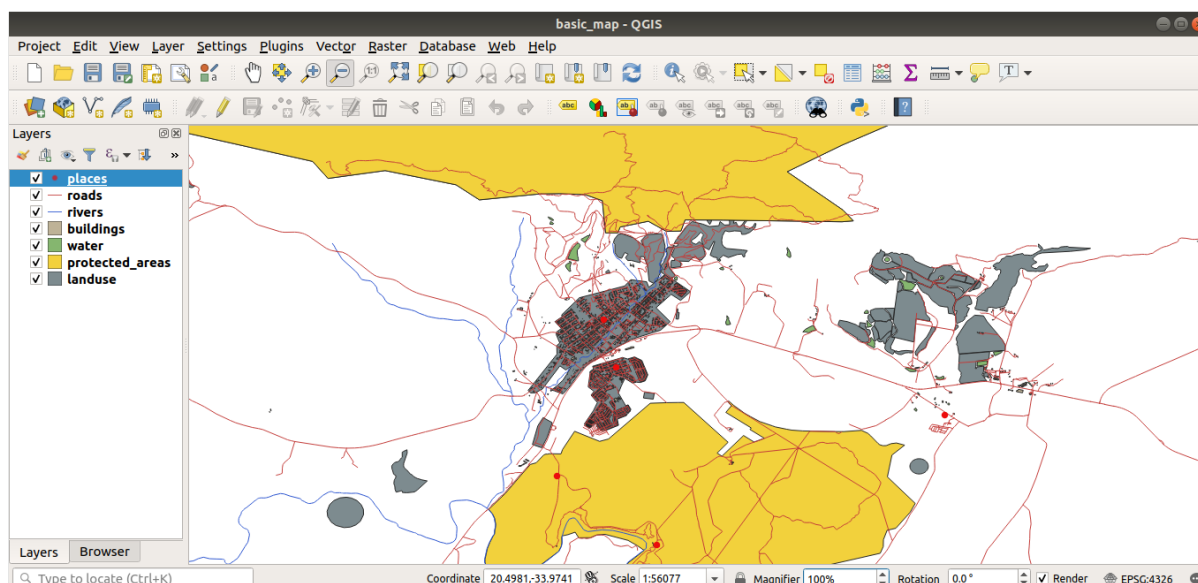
basic_map - QGIS

Project Edit View Layer Settings Plugins Vector Raster Database Web Help

Layers

places
roads
rivers
buildings
water
protected_areas
landuse

Layers Browser

Type to locate (Ctrl+K)

Coordinate 20.4981,-33.9741 Scale 1:56077 Magnifier 100% Rotation 0.0 ° Render EPSG:4326